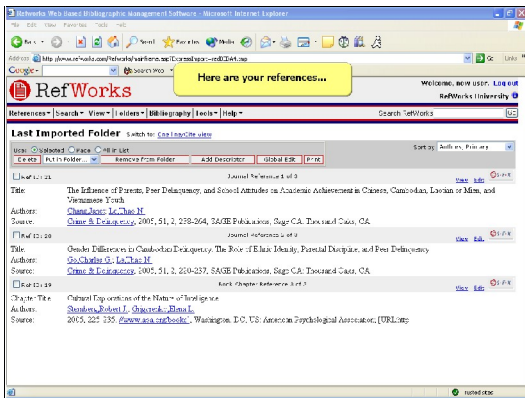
RefWorks Web Based Bibliographic Management Software - Microsoft Internet Explorer

File Edit View Favorites Tools Help

Back Search Favorites Media

Address http://www.refworks.com/Refworks/mainframe.asp Go Links

Google

Here are your references...

RefWorks

Welcome, new user. Log out
RefWorks University

References Search View Folders Bibliography Tools Help

Search RefWorks

Last Imported Folder Switch to: One Line/Cite View

Use: Selected Page All in List

Sort by: Authors, Primary

Create Put in Folder... Remove From Folder Add Descriptor Global Edit Print

Ref ID: 21 Journal Reference 1 of 3 View Edit

Title: The Influence of Parents, Peer Delinquency, and School Attitudes on Academic Achievement in Chinese, Cambodian, Laotian or Mien, and Vietnamese Youth

Authors: Chang,Janet; Le,Thao N.

Source: Crime & Delinquency, 2005, 51, 2, 238-264, SAGE Publications, Sage CA: Thousand Oaks, CA.

Ref ID: 20 Journal Reference 2 of 3 View Edit

Title: Gender Differences in Cambodian Delinquency: The Role of Ethnic Identity, Parental Discipline, and Peer Delinquency

Authors: Go,Charles G.; Le,Thao N.

Source: Crime & Delinquency, 2005, 51, 2, 220-237, SAGE Publications, Sage CA: Thousand Oaks, CA.

Ref ID: 19 Book Chapter Reference 3 of 3 View Edit

Chapter Title: Cultural Explorations of the Nature of Intelligence

Authors: Sternberg,Robert J.; Grigorenko,Elena L.

Source: 2005, 225-235, Www.apa.org/books/, Washington, DC, US: American Psychological Association; [URL:http

Trusted sites